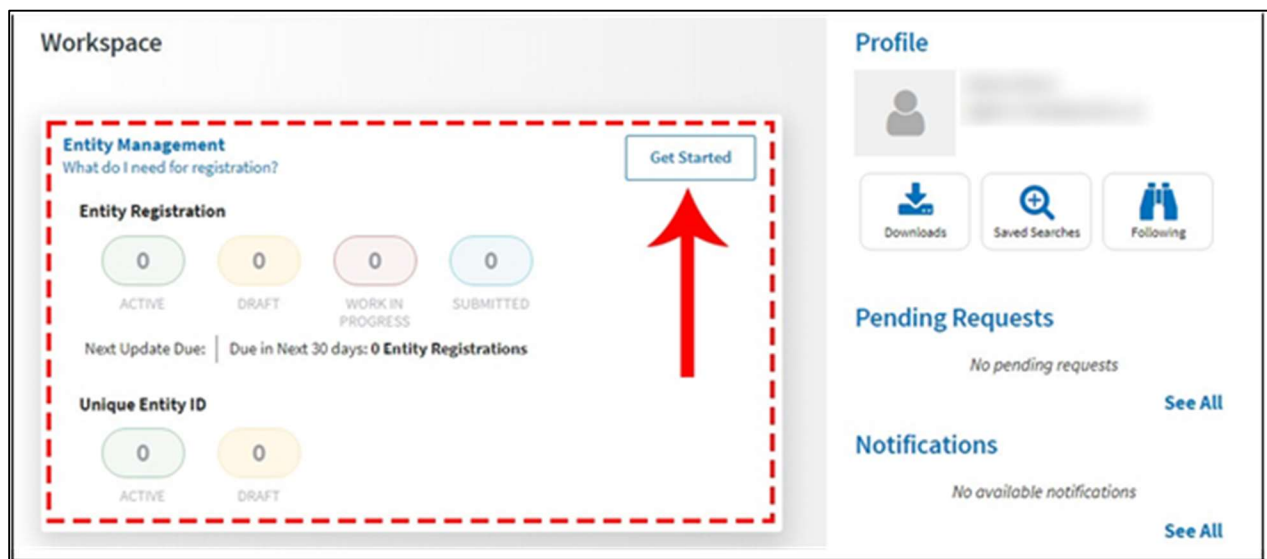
Workspace

Entity Management
What do I need for registration?

Get Started

Entity Registration

0 ACTIVE
0 DRAFT
0 WORK IN PROGRESS
0 SUBMITTED

Next Update Due: | Due in Next 30 days: **0 Entity Registrations**

Unique Entity ID

0 ACTIVE
0 DRAFT

Profile

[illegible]

Downloads
Saved Searches
Following

Pending Requests

No pending requests

See All

Notifications

No available notifications

See All